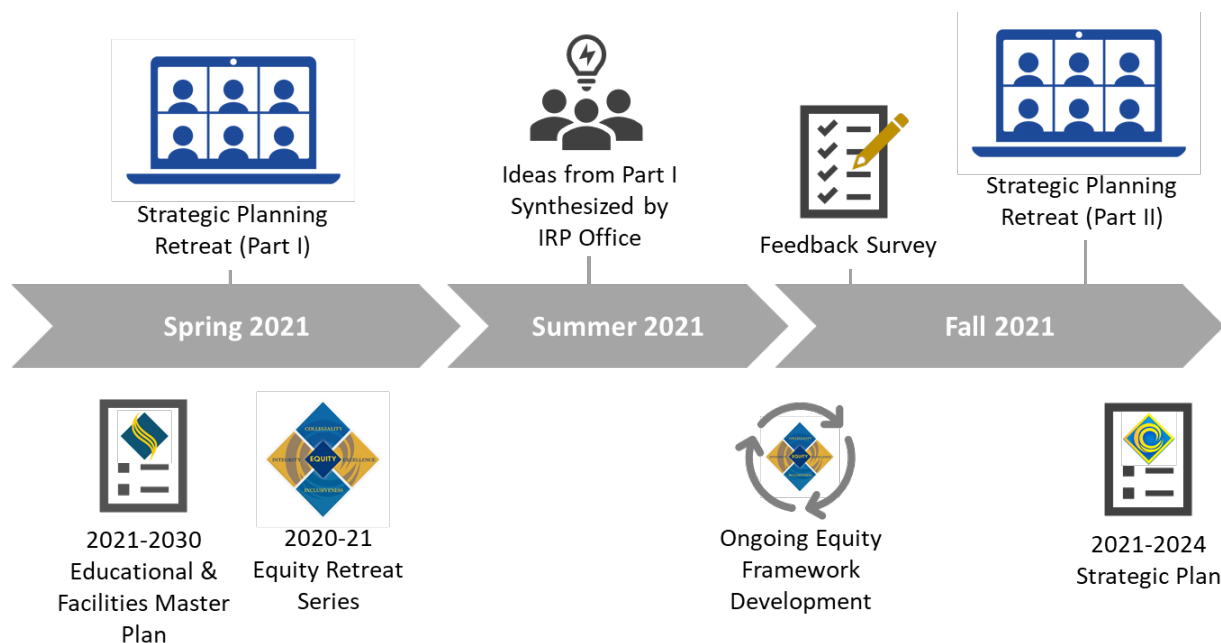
Strategic Planning Retreat (Part I)

Ideas from Part I Synthesized by IRP Office

Feedback Survey

Strategic Planning Retreat (Part II)

Spring 2021

Summer 2021

Fall 2021

2021-2030 Educational & Facilities Master Plan

COLLEGIALITY
INTEGRITY
EQUITY
EXCELLENCE
INCLUSIVENESS

2020-21 Equity Retreat Series

Ongoing Equity Framework Development

2021-2024 Strategic Plan